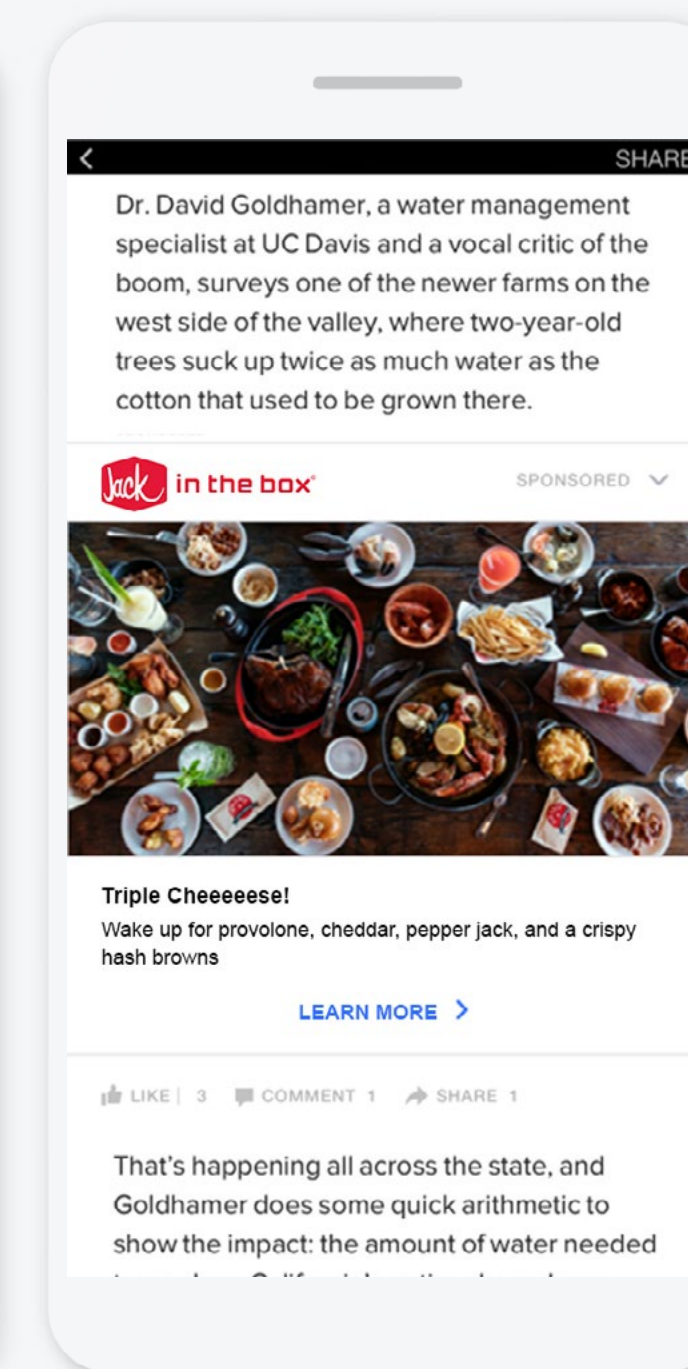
SHARE

Dr. David Goldhamer, a water management specialist at UC Davis and a vocal critic of the boom, surveys one of the newer farms on the west side of the valley, where two-year-old trees suck up twice as much water as the cotton that used to be grown there.

Jack in the box

SPONSORED

Triple Cheeeeese!

Wake up for provolone, cheddar, pepper jack, and a crispy hash browns

LEARN MORE

LIKE | 3 COMMENT 1 SHARE 1

That's happening all across the state, and Goldhamer does some quick arithmetic to show the impact: the amount of water needed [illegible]